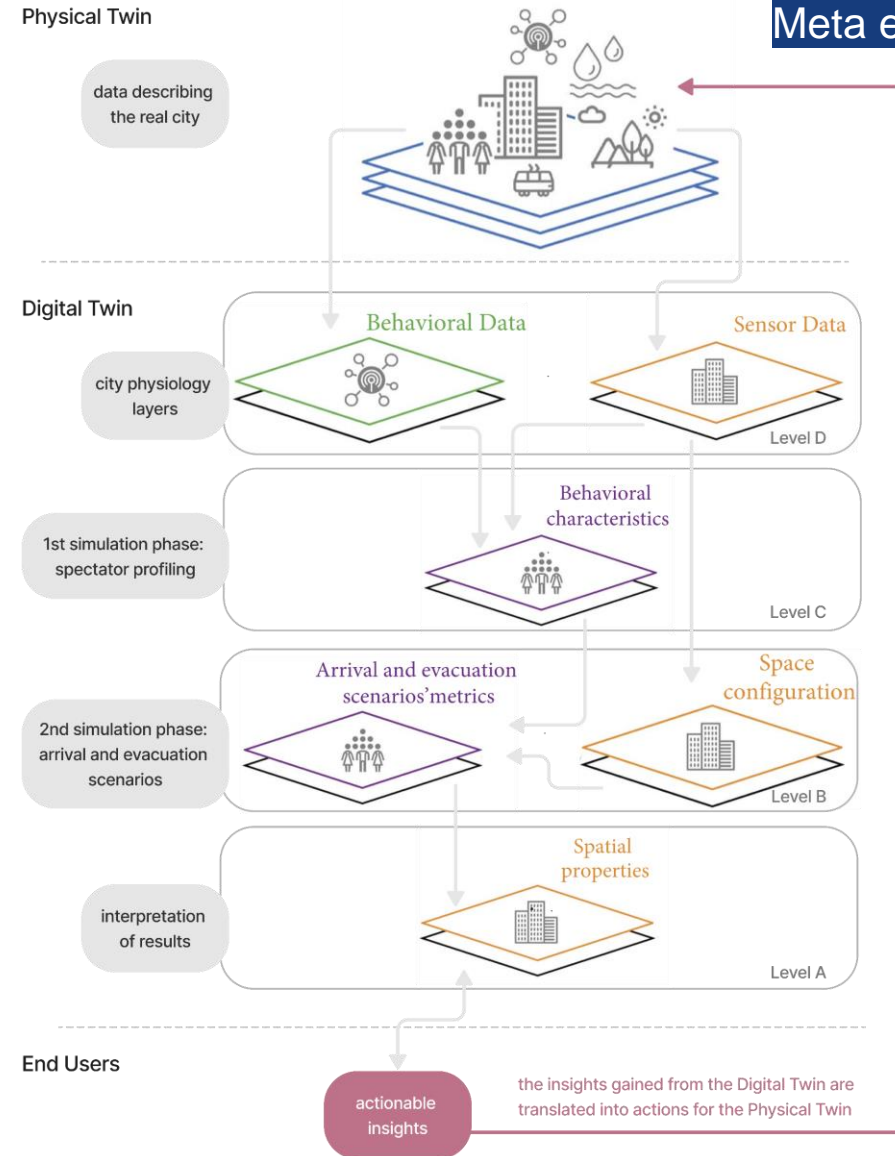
Physical Twin

Meta e

data describing the real city

Digital Twin

Behavioral Data

Sensor Data

city physiology layers

Level D

Behavioral characteristics

1st simulation phase: spectator profiling

Level C

Arrival and evacuation scenarios'metrics

Space configuration

2nd simulation phase: arrival and evacuation scenarios

Level B

Spatial properties

interpretation of results

Level A

End Users

actionable insights

the insights gained from the Digital Twin are translated into actions for the Physical Twin